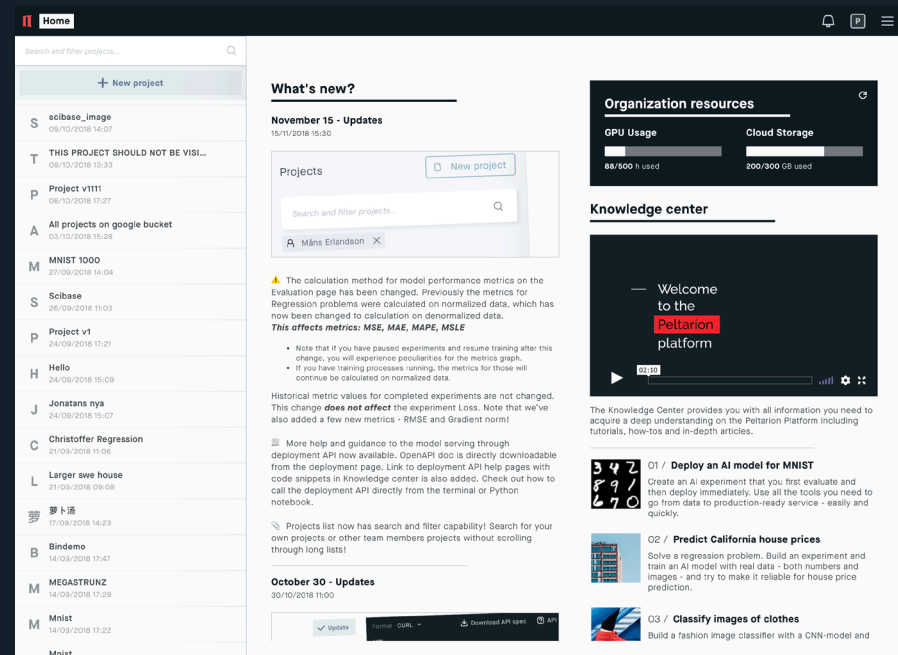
Home

P

Search and filter projects...

+ New project

S scibase_image 09/10/2018 14:07

T THIS PROJECT SHOULD NOT BE VISI... 09/10/2018 13:33

P Project v1111 08/10/2018 17:27

A All projects on google bucket 03/10/2018 15:29

M MNIST 1000 27/09/2018 14:04

S Scibase 26/09/2018 11:03

P Project v1 24/09/2018 17:21

H Hello 24/09/2018 15:09

J Jonatans nya 24/09/2018 15:07

C Christoffer Regression 21/09/2018 11:06

L Larger swe house 21/09/2018 09:08

萝 萝卜汤 17/09/2018 14:23

B Bindemo 14/09/2018 17:47

M MEGASTRUNZ 14/09/2018 17:29

M Mnist 14/09/2018 17:22

Mnist

What's new?

November 15 - Updates
15/11/2018 15:30

Projects
New project
Search and filter projects...
Måns Erlandson

The calculation method for model performance metrics on the Evaluation page has been changed. Previously the metrics for Regression problems were calculated on normalized data, which has now been changed to calculation on denormalized data.
This affects metrics: MSE, MAE, MAPE, MSLE

• Note that if you have paused experiments and resume training after this change, you will experience peculiarities for the metrics graph.
• If you have training processes running, the metrics for those will continue be calculated on normalized data.

Historical metric values for completed experiments are not changed. This change does not affect the experiment Loss. Note that we've also added a few new metrics - RMSE and Gradient norm!

More help and guidance to the model serving through deployment API now available. OpenAPI doc is directly downloadable from the deployment page. Link to deployment API help pages with code snippets in Knowledge center is also added. Check out how to call the deployment API directly from the terminal or Python notebook.

Projects list now has search and filter capability! Search for your own projects or other team members projects without scrolling through long lists!

October 30 - Updates
30/10/2018 11:00

Update Format CURL Download API spec API

Organization resources

GPU Usage
88/500 h used

Cloud Storage
200/300 GB used

Knowledge center

Welcome to the Peltarion platform
02:10

The Knowledge Center provides you with all information you need to acquire a deep understanding on the Peltarion Platform including tutorials, how-tos and in-depth articles.

01 / Deploy an AI model for MNIST
Create an AI experiment that you first evaluate and then deploy immediately. Use all the tools you need to go from data to production-ready service - easily and quickly.

02 / Predict California house prices
Solve a regression problem. Build an experiment and train an AI model with real data - both numbers and images - and try to make it reliable for house price prediction.

03 / Classify images of clothes
Build a fashion image classifier with a CNN-model and